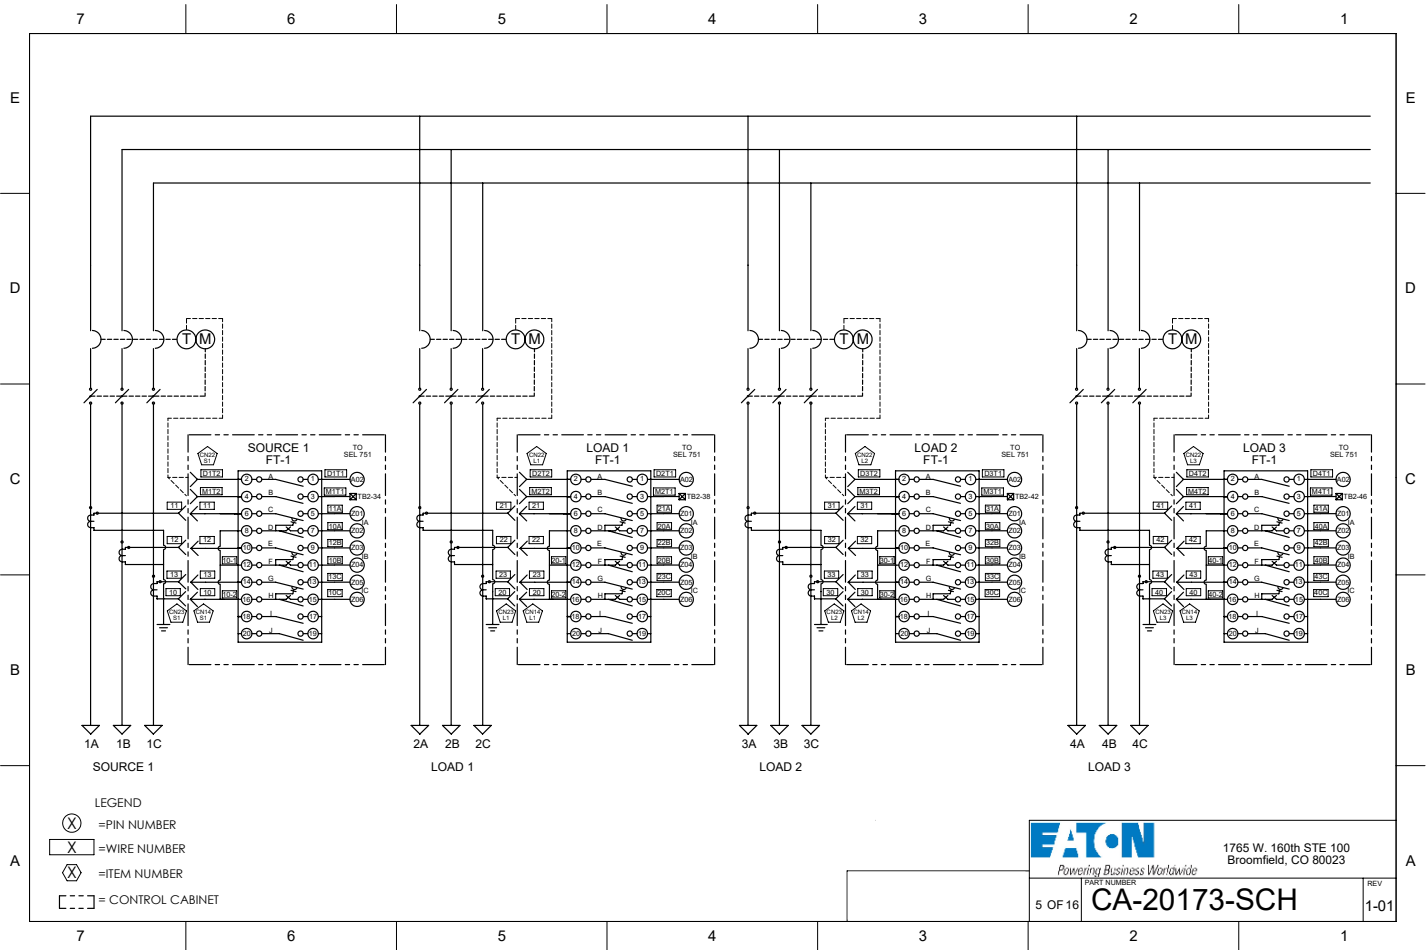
7 6 5 4 3 2 1

E D C B A

SOURCE 1
FT-1
TO SEL 751

LOAD 1
FT-1
TO SEL 751

LOAD 2
FT-1
TO SEL 751

LOAD 3
FT-1
TO SEL 751

1A 1B 1C
SOURCE 1

2A 2B 2C
LOAD 1

3A 3B 3C
LOAD 2

4A 4B 4C
LOAD 3

LEGEND
X =PIN NUMBER
X =WIRE NUMBER
X =ITEM NUMBER
= CONTROL CABINET

EATON
Powering Business Worldwide
1765 W. 160th STE 100
Broomfield, CO 80023
PART NUMBER
CA-20173-SCH
REV
1-01
5 OF 16

7 6 5 4 3 2 1